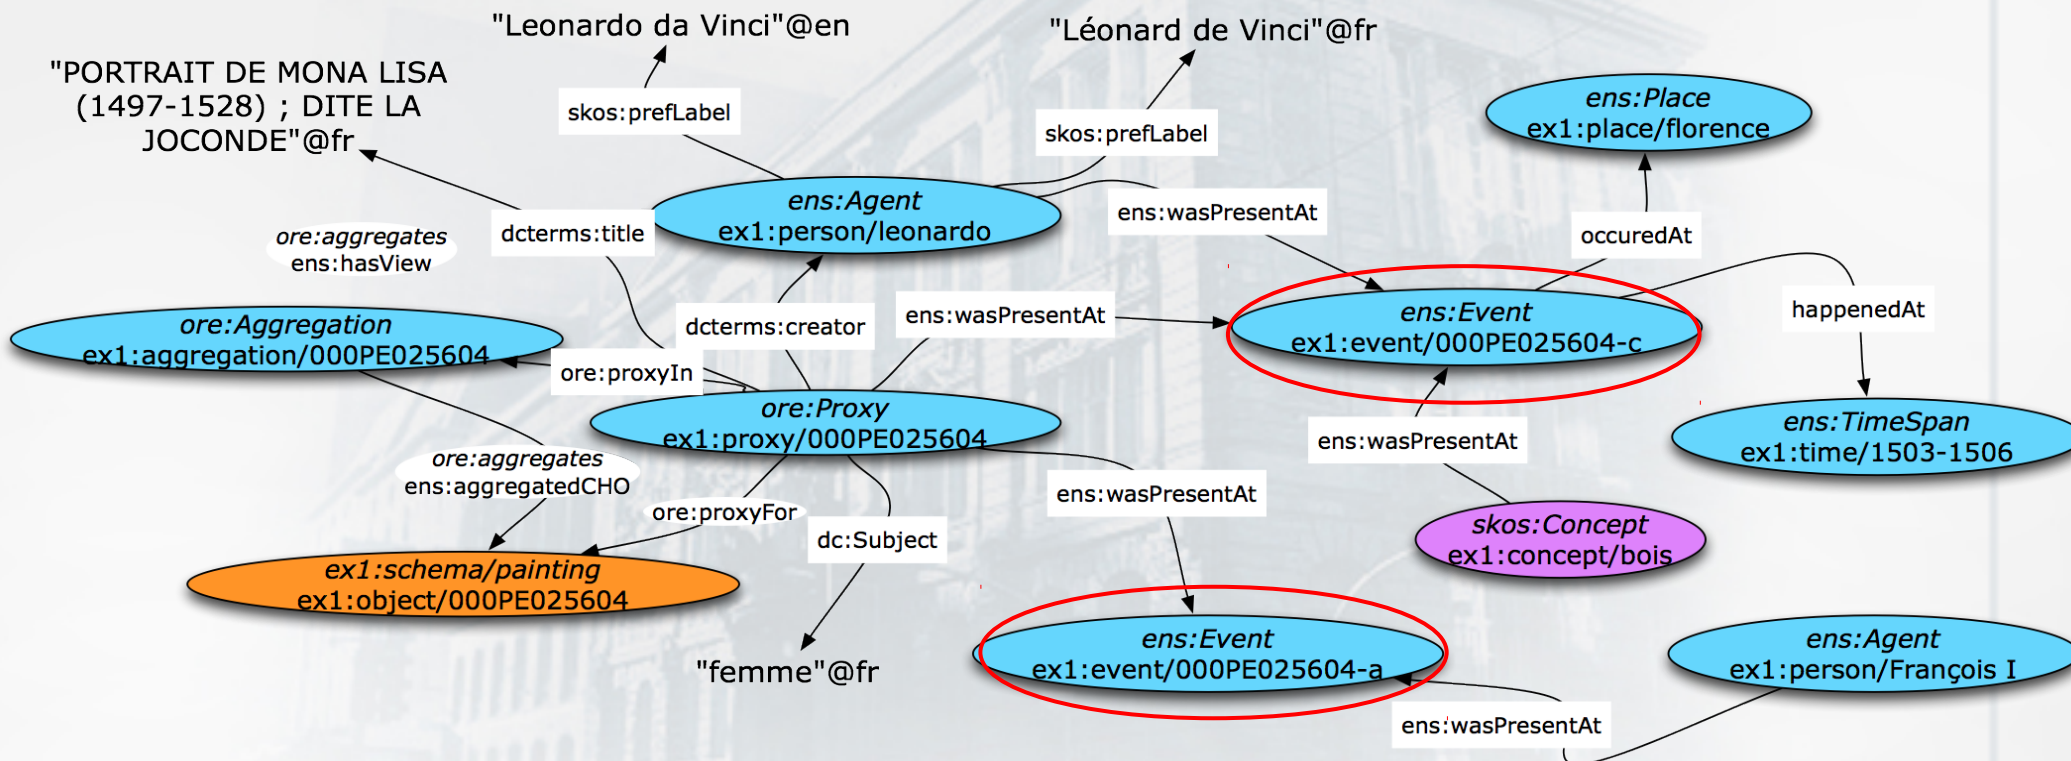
"Leonardo da Vinci"@en

"Léonard de Vinci"@fr

"PORTRAIT DE MONA LISA (1497-1528) ; DITE LA JOCONDE"@fr

skos:prefLabel

skos:prefLabel

ens:Place
ex1:place/florence

ens:Agent
ex1:person/leonardo

ens:wasPresentAt

occuredAt

ore:aggregates
ens:hasView

dcterms:title

happenedAt

ore:Aggregation
ex1:aggregation/000PE025604

dcterms:creator

ens:wasPresentAt

ens:Event
ex1:event/000PE025604-c

ore:proxyIn

ore:Proxy
ex1:proxy/000PE025604

ens:TimeSpan
ex1:time/1503-1506

ens:wasPresentAt

ore:aggregates
ens:aggregatedCHO

ens:wasPresentAt

ore:proxyFor

dc:Subject

skos:Concept
ex1:concept/bois

ex1:schema/painting
ex1:object/000PE025604

ens:Event
ex1:event/000PE025604-a

ens:Agent
ex1:person/François I

"femme"@fr

ens:wasPresentAt